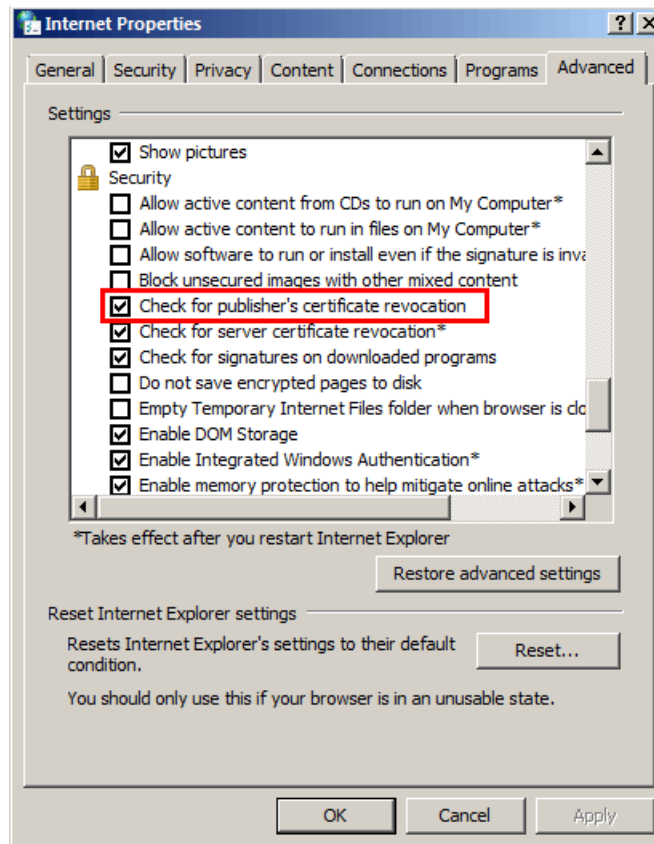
Internet Properties

? X

General | Security | Privacy | Content | Connections | Programs | Advanced

Settings

Show pictures
Security
Allow active content from CDs to run on My Computer*
Allow active content to run in files on My Computer*
Allow software to run or install even if the signature is inva
Block unsecured images with other mixed content
Check for publisher's certificate revocation
Check for server certificate revocation*
Check for signatures on downloaded programs
Do not save encrypted pages to disk
Empty Temporary Internet Files folder when browser is clo
Enable DOM Storage
Enable Integrated Windows Authentication*
Enable memory protection to help mitigate online attacks*

*Takes effect after you restart Internet Explorer

Restore advanced settings

Reset Internet Explorer settings

Resets Internet Explorer's settings to their default condition.

Reset...

You should only use this if your browser is in an unusable state.

OK | Cancel | Apply